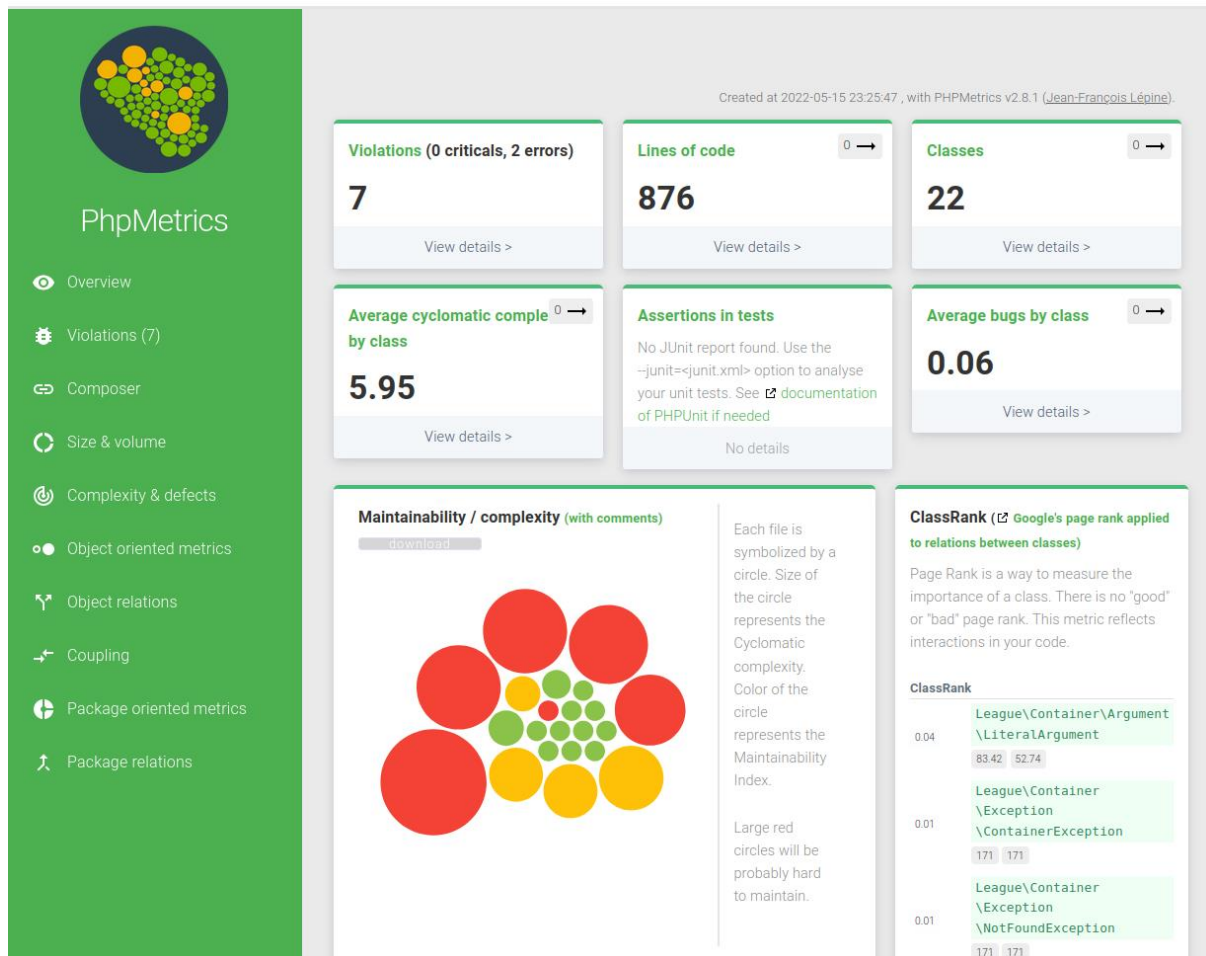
PhpMetrics

Overview
Violations (7)
Composer
Size & volume
Complexity & defects
Object oriented metrics
Object relations
Coupling
Package oriented metrics
Package relations

Created at 2022-05-15 23:25:47 , with PHPMetrics v2.8.1 (Jean-François Lépine).

Violations (0 criticals, 2 errors)
7
View details >

Lines of code
0 ⟶
876
View details >

Classes
0 ⟶
22
View details >

Average cyclomatic comple 0 ⟶
by class
5.95
View details >

Assertions in tests
No JUnit report found. Use the --junit=<junit.xml> option to analyse your unit tests. See documentation of PHPUnit if needed
No details

Average bugs by class
0 ⟶
0.06
View details >

Maintainability / complexity (with comments)
download

Each file is symbolized by a circle. Size of the circle represents the Cyclomatic complexity. Color of the circle represents the Maintainability Index.

Large red circles will be probably hard to maintain.

ClassRank (Google's page rank applied to relations between classes)
Page Rank is a way to measure the importance of a class. There is no "good" or "bad" page rank. This metric reflects interactions in your code.

ClassRank

| | |
|---|---|
| 0.04 | League\Container\Argument\LiteralArgument 83.42 52.74 |
| 0.01 | League\Container\Exception\ContainerException 171 171 |
| 0.01 | League\Container\Exception\NotFoundException 171 171 |